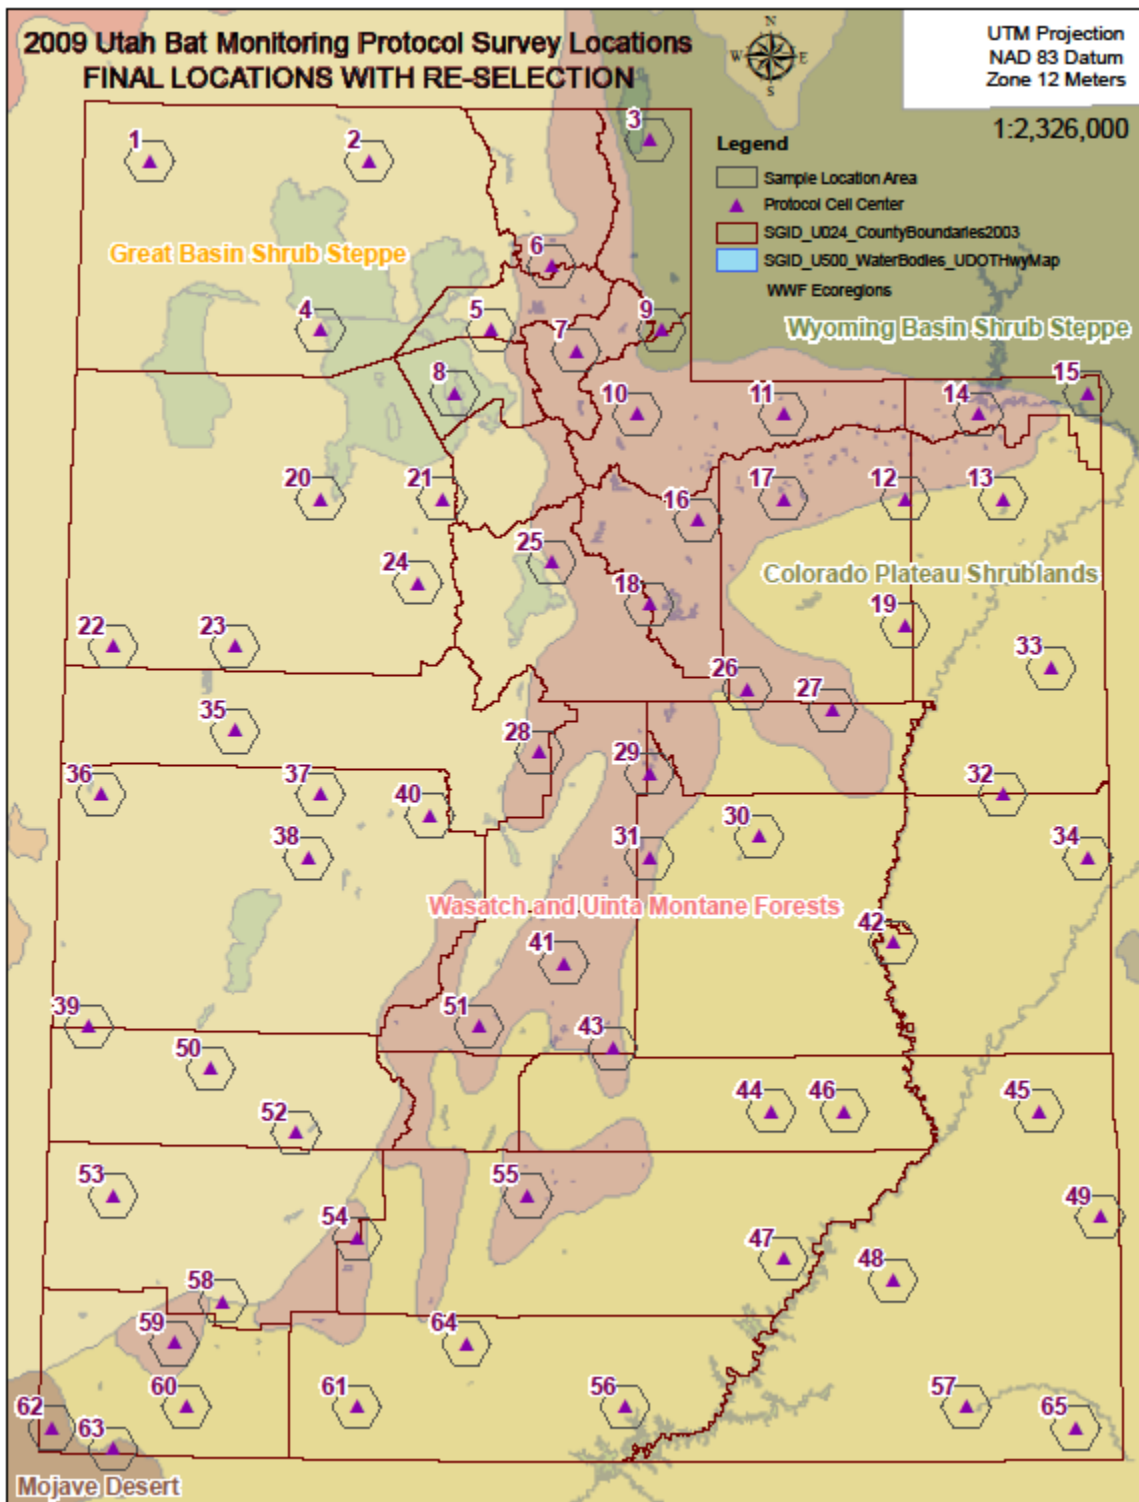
2009 Utah Bat Monitoring Protocol Survey Locations
FINAL LOCATIONS WITH RE-SELECTION

N
W E
S

UTM Projection
NAD 83 Datum
Zone 12 Meters

1:2,326,000

Legend
Sample Location Area
Protocol Cell Center
SGID_U024_CountyBoundaries2003
SGID_U500_WaterBodies_UDOTHwyMap
WWF Ecoregions

Great Basin Shrub Steppe
Wyoming Basin Shrub Steppe
Colorado Plateau Shrublands
Wasatch and Uinta Montane Forests
Mojave Desert

1
2
3
4
5
6
7
8
9
10
11
14
15
20
21
16
17
12
13
25
24
18
19
22
23
26
27
33
35
28
29
36
37
40
32
38
31
30
34
42
41
39
51
43
50
44
46
45
52
53
55
49
54
47
48
58
59
64
60
61
56
57
65
62
63